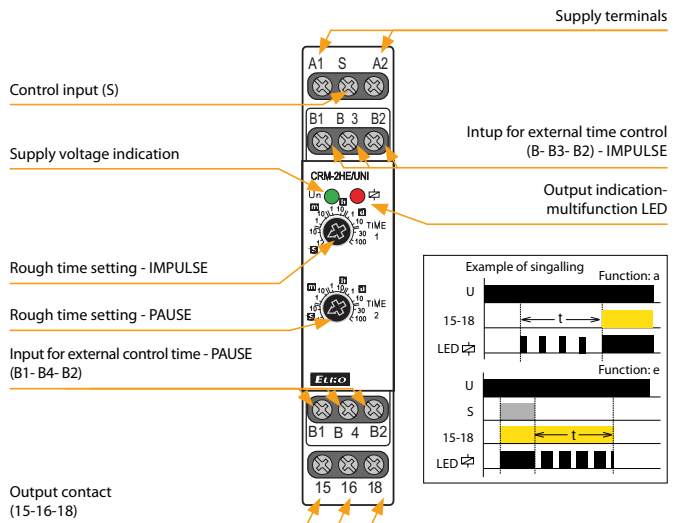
Supply terminals

A1 S A2

Control input (S)

B1 B 3 B2

Intup for external time control (B- B3- B2) - IMPULSE

Supply voltage indication

CRM-2HE/UNI

Un

Output indication-multifunction LED

m h d s

1 10 1 10 10 30 100

TIME 1

Rough time setting - IMPULSE

m h d s

TIME 2

Rough time setting - PAUSE

Input for external control time - PAUSE (B1- B4- B2)

ELKO

B1 B 4 B2

Output contact (15-16-18)

15 16 18

Example of singalling

Function: a

U

15-18

t

LED

Function: e

U

S

15-18

t

LED